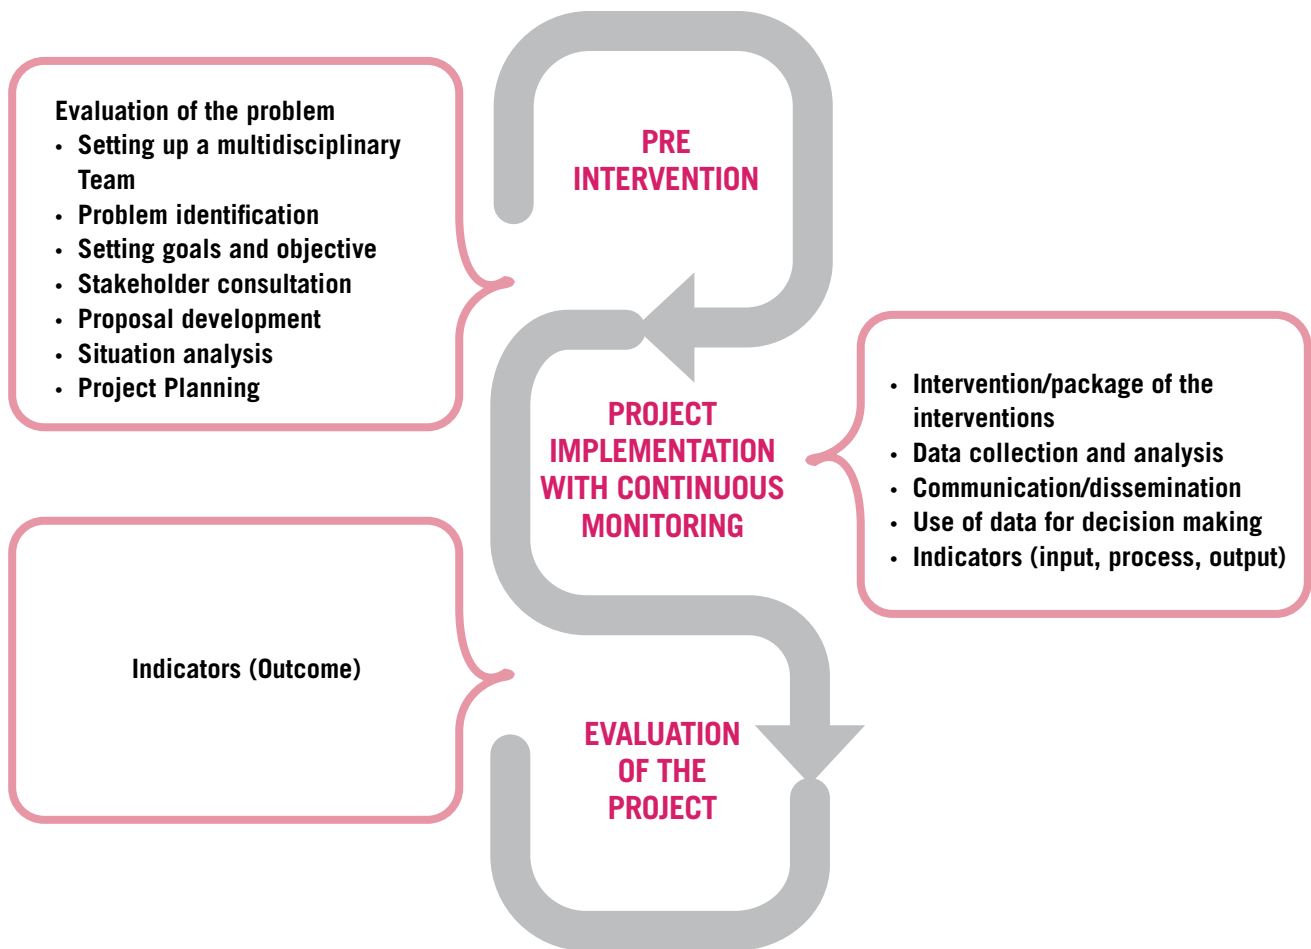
Evaluation of the problem
- Setting up a multidisciplinary Team
- Problem identification
- Setting goals and objective
- Stakeholder consultation
- Proposal development
- Situation analysis
- Project Planning

PRE INTERVENTION

PROJECT IMPLEMENTATION WITH CONTINUOUS MONITORING

- Intervention/package of the interventions
- Data collection and analysis
- Communication/dissemination
- Use of data for decision making
- Indicators (input, process, output)

Indicators (Outcome)

EVALUATION OF THE PROJECT